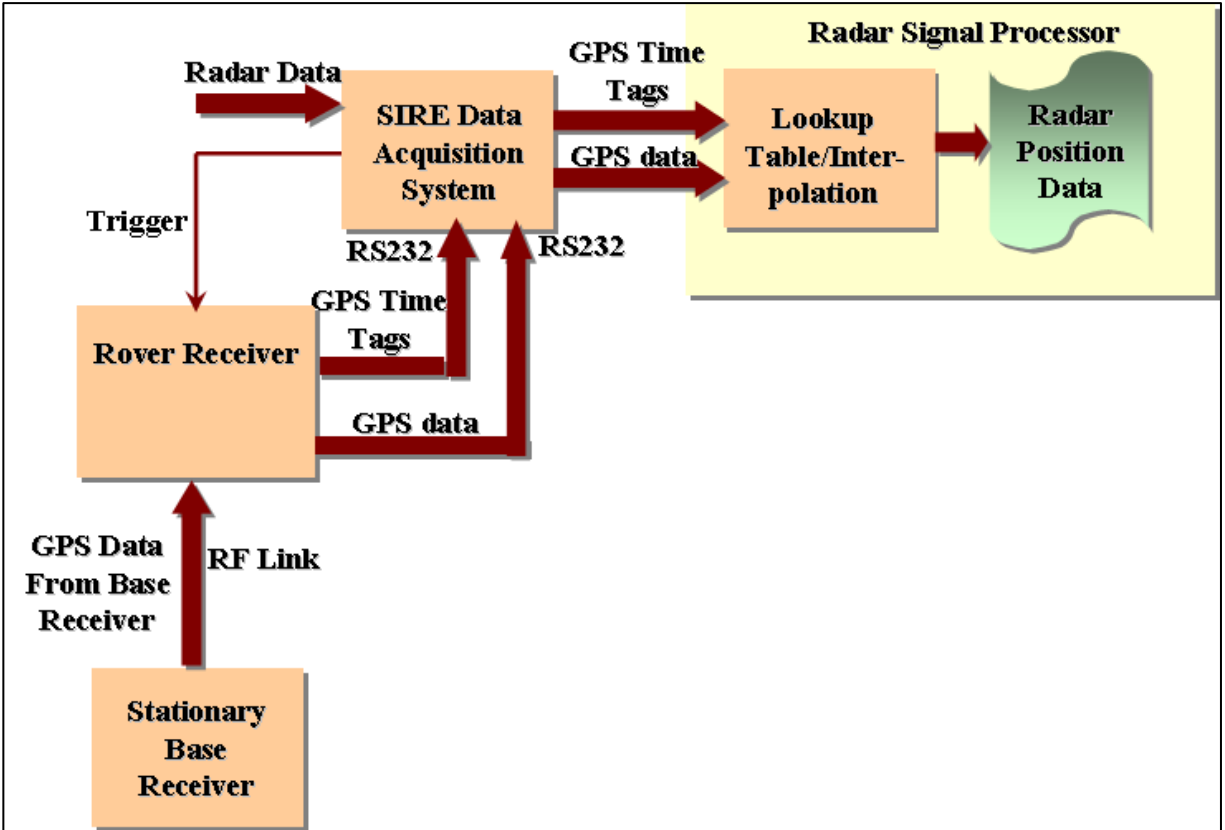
Radar Signal Processor

Radar Data

SIRE Data Acquisition System

GPS Time Tags

GPS data

Lookup Table/Interpolation

Radar Position Data

Trigger

RS232

RS232

GPS Time Tags

Rover Receiver

GPS data

GPS Data From Base Receiver

RF Link

Stationary Base Receiver